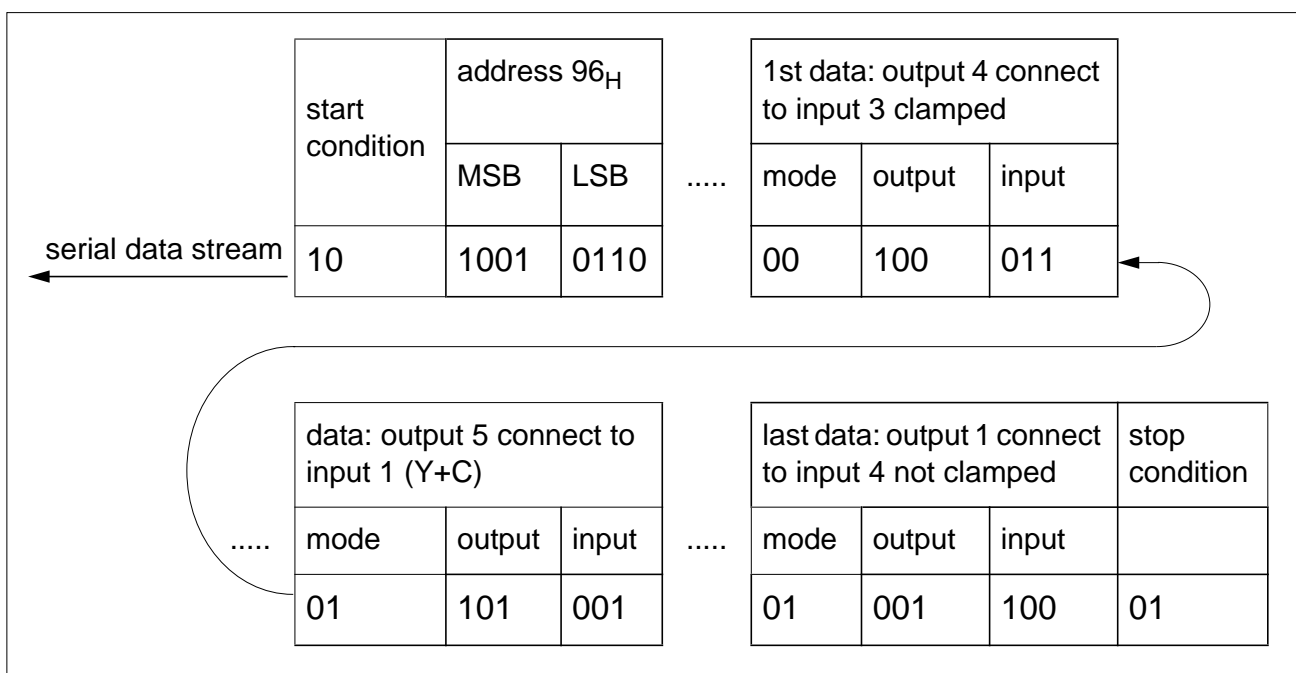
| start condition | address $96_H$ | |
|---|---|---|
| | MSB | LSB |
| 10 | 1001 | 0110 |

serial data stream

.....

| 1st data: output 4 connect to input 3 clamped | | |
|---|---|---|
| mode | output | input |
| 00 | 100 | 011 |

.....

| data: output 5 connect to input 1 (Y+C) | | |
|---|---|---|
| mode | output | input |
| 01 | 101 | 001 |

.....

| last data: output 1 connect to input 4 not clamped | | | stop condition |
|---|---|---|---|
| mode | output | input | |
| 01 | 001 | 100 | 01 |